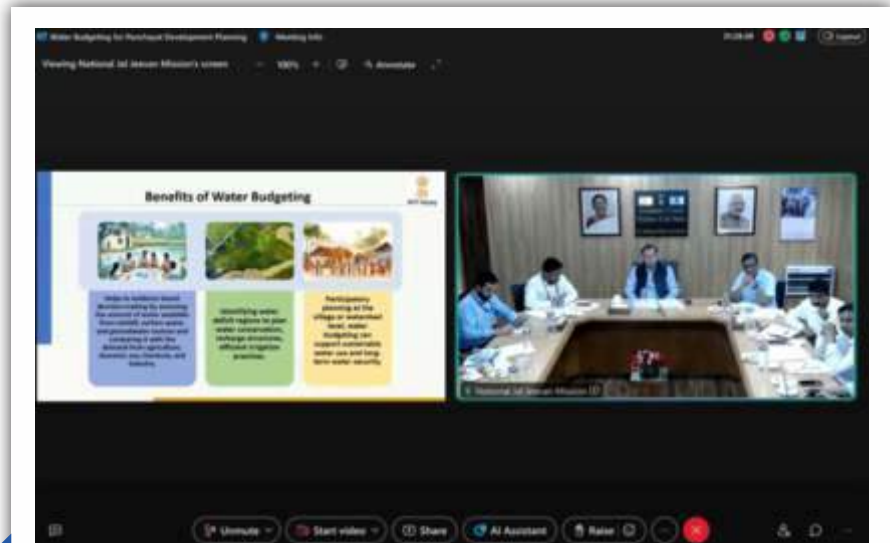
Water Budgeting for Panchayat Development Planning   Meeting info

Viewing National Jal Jeevan Mission's screen   100%   Annotate

Benefits of Water Budgeting

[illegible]

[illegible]

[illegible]

National Jal Jeevan Mission

Unmute   Start video   Share   AI Assistant   Raise